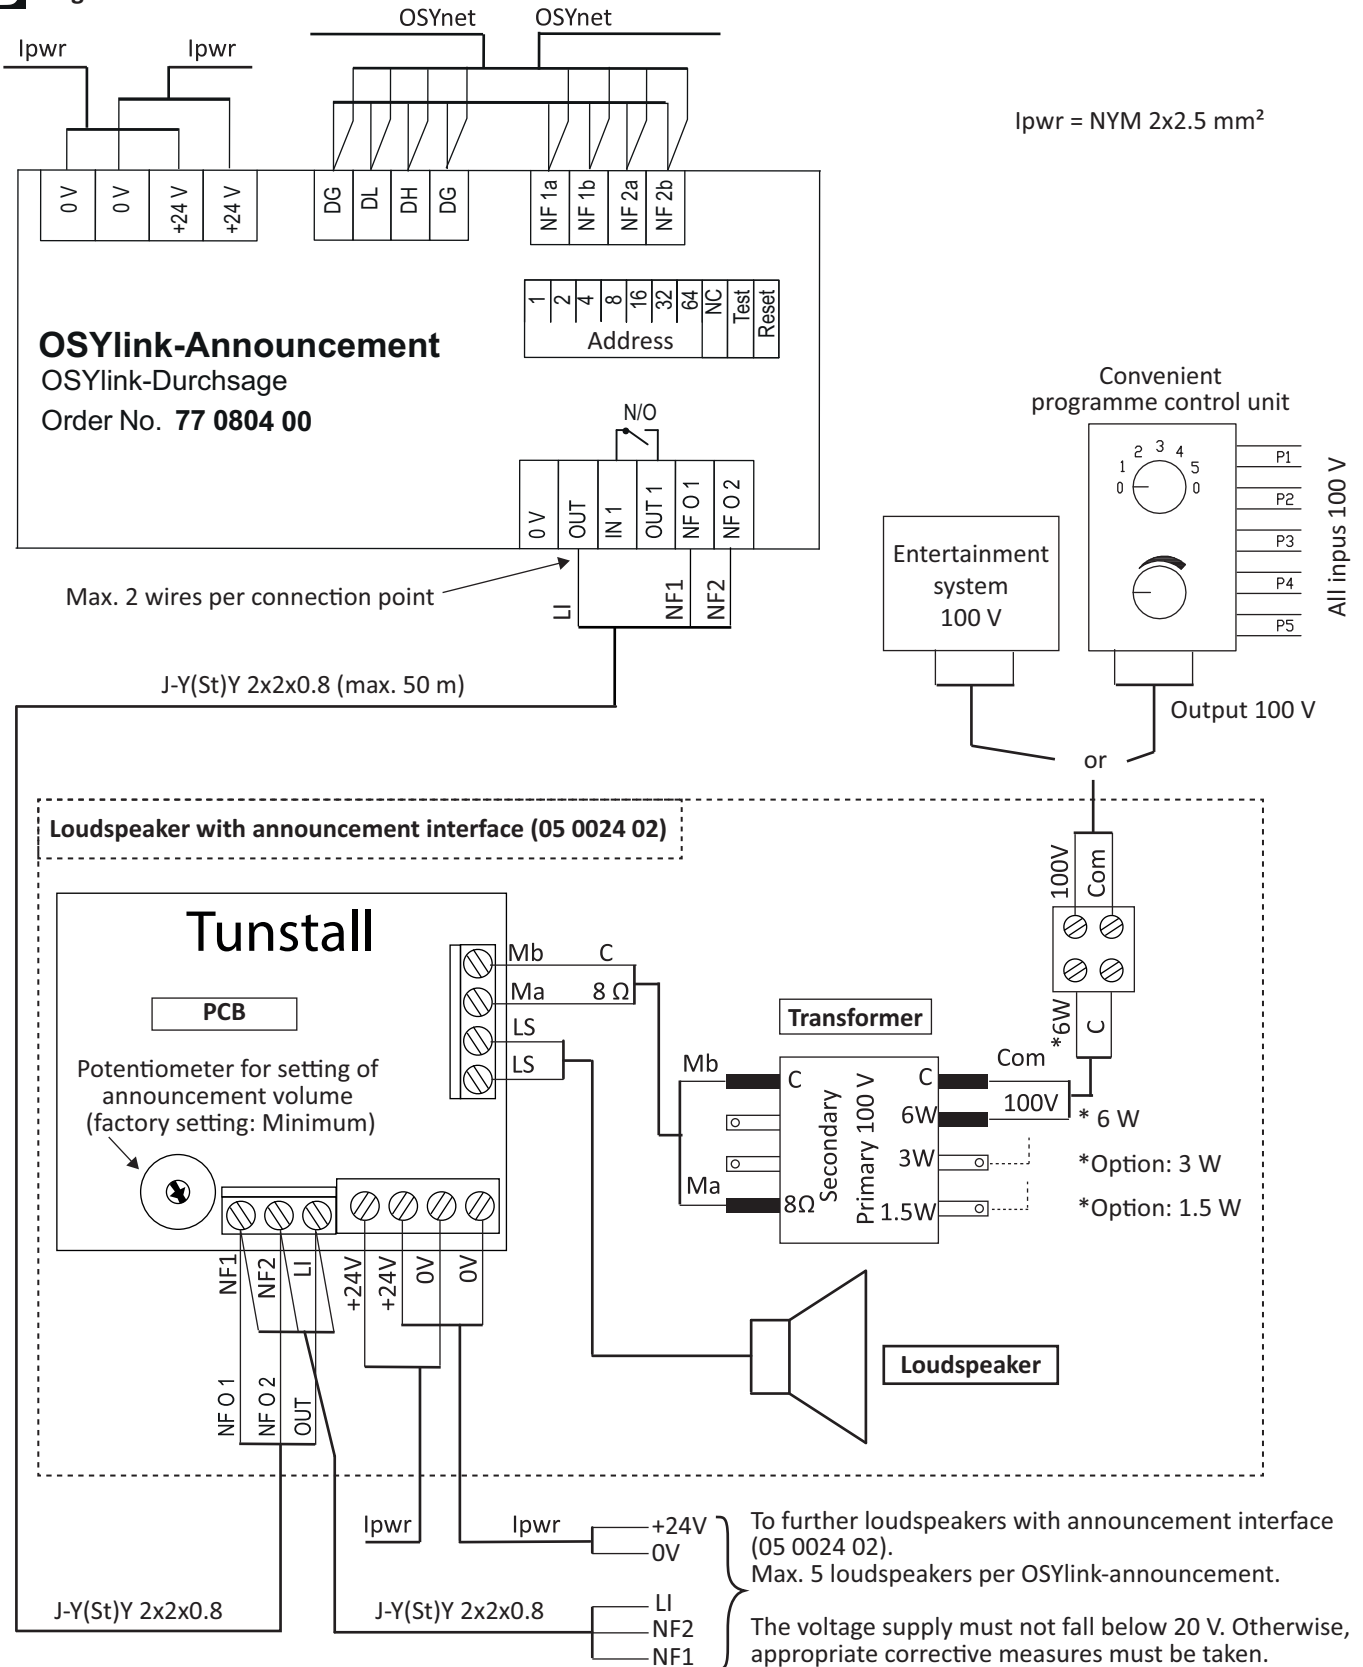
OSYnet OSYnet

Ipwr Ipwr

Ipwr = NYM 2x2.5 mm²

0 V
0 V
+24 V
+24 V

DG
DL
DH
DG

NF 1a
NF 1b
NF 2a
NF 2b

1
2
4
8
16
32
64
NC
Test
Reset
Address

OSYlink-Announcement
OSYlink-Durchsage
Order No. **77 0804 00**

N/O

0 V
OUT
IN 1
OUT 1
NF O 1
NF O 2

Max. 2 wires per connection point

LI
NF1
NF2

J-Y(St)Y 2x2x0.8 (max. 50 m)

Convenient programme control unit

1 2 3 4 5
0 0

P1
P2
P3
P4
P5

All inpus 100 V

Entertainment system 100 V

Output 100 V

or

Loudspeaker with announcement interface (05 0024 02)

Tunstall

PCB

Potentiometer for setting of announcement volume (factory setting: Minimum)

Mb C
Ma 8 Ω
LS
LS

100V
Com

*6W
C

Transformer

Mb
C
Ma
8Ω
Secondary
Primary 100 V
C
6W
3W
1.5W

Com
100V
* 6 W
*Option: 3 W
*Option: 1.5 W

NF1
NF2
LI
+24V
+24V
0V
0V

Loudspeaker

NF O 1
NF O 2
OUT

Ipwr Ipwr
+24V
0V

To further loudspeakers with announcement interface (05 0024 02).
Max. 5 loudspeakers per OSYlink-announcement.

J-Y(St)Y 2x2x0.8 J-Y(St)Y 2x2x0.8

LI
NF2
NF1

The voltage supply must not fall below 20 V. Otherwise, appropriate corrective measures must be taken.